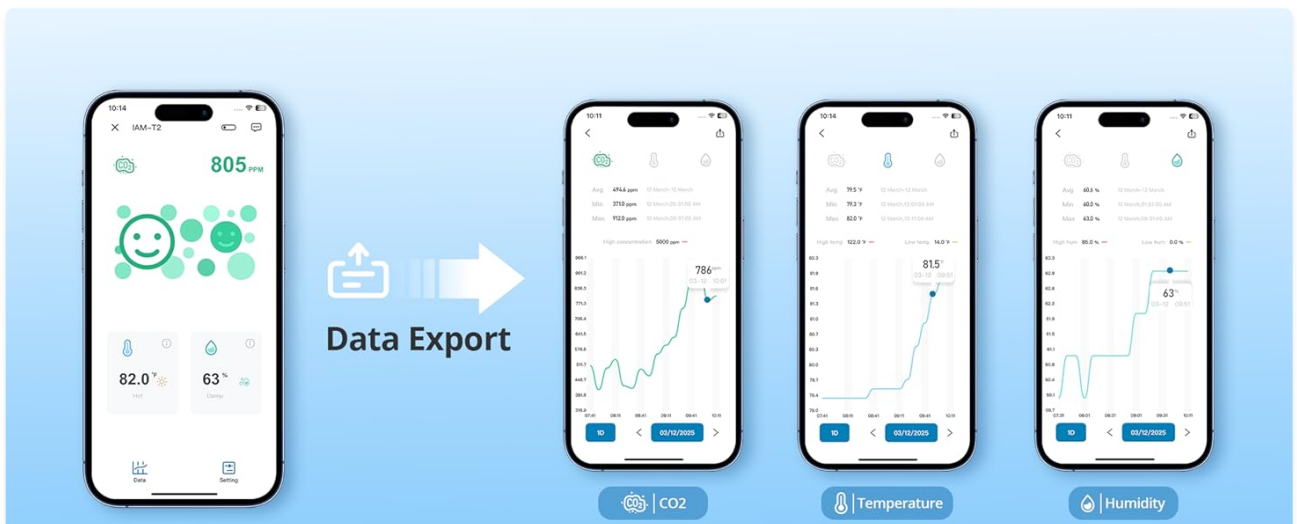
10:14
IAM-T2
805 PPM
82.0 °F
Hot
63 %
Damp
Data
Setting

Data Export

10:11
Avg 494.6 ppm 12 March-12 March
Min 375.0 ppm 12 March,05:51:00 AM
Max 912.0 ppm 12 March,09:41:00 AM
High concentration 5000 ppm
786 ppm
03-12 10:01
1D
03/12/2025

10:14
Avg 79.5 °F 12 March-12 March
Min 79.3 °F 12 March,12:01:00 AM
Max 82.0 °F 12 March,09:51:00 AM
High temp 122.0 °F
Low temp 14.0 °F
81.5 °F
03-12 09:51
1D
03/12/2025

10:11
Avg 60.6 % 12 March-12 March
Min 60.0 % 12 March,01:51:00 AM
Max 63.0 % 12 March,09:51:00 AM
High hum 85.0 %
Low hum 0.0 %
63 %
03-12 09:51
1D
03/12/2025

CO2
Temperature
Humidity